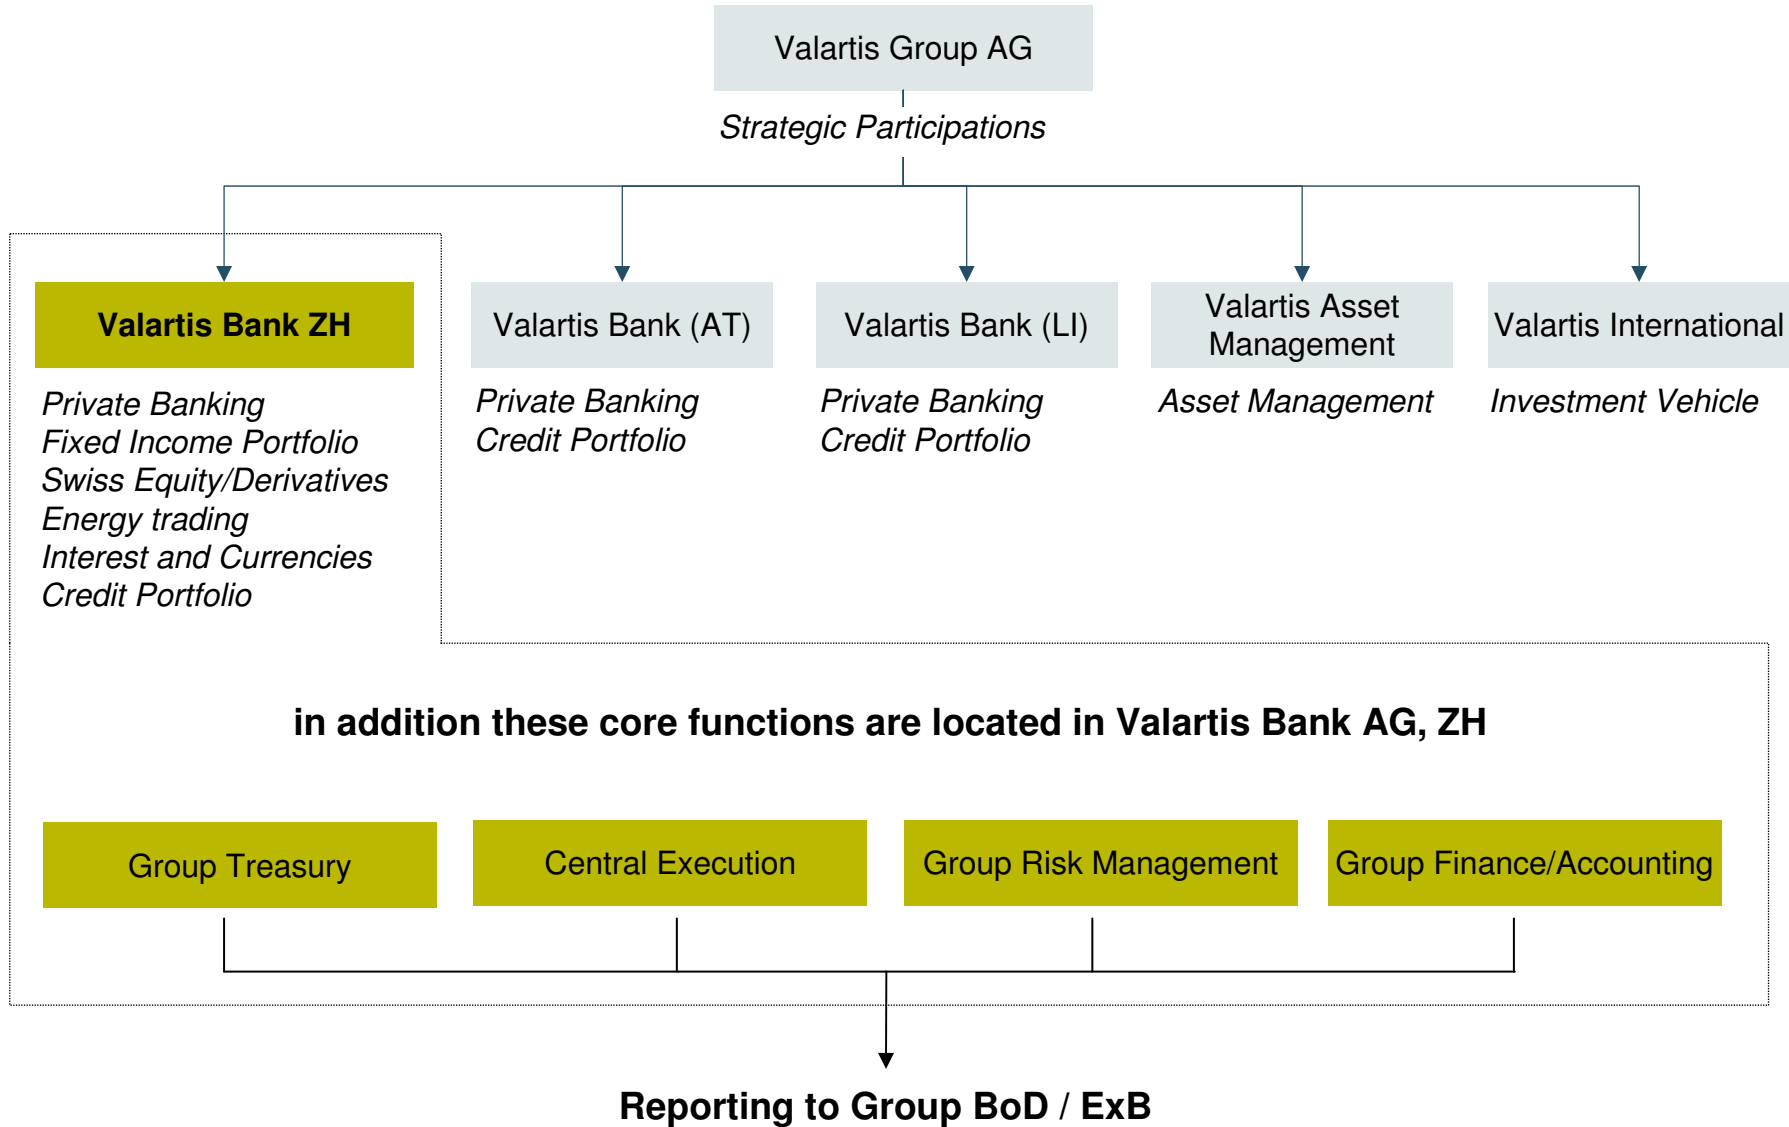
Valartis Group AG

Strategic Participations

Valartis Bank ZH

Private Banking
Fixed Income Portfolio
Swiss Equity/Derivatives
Energy trading
Interest and Currencies
Credit Portfolio

Valartis Bank (AT)

Private Banking
Credit Portfolio

Valartis Bank (LI)

Private Banking
Credit Portfolio

Valartis Asset Management

Asset Management

Valartis International

Investment Vehicle

in addition these core functions are located in Valartis Bank AG, ZH

Group Treasury

Central Execution

Group Risk Management

Group Finance/Accounting

Reporting to Group BoD / ExB